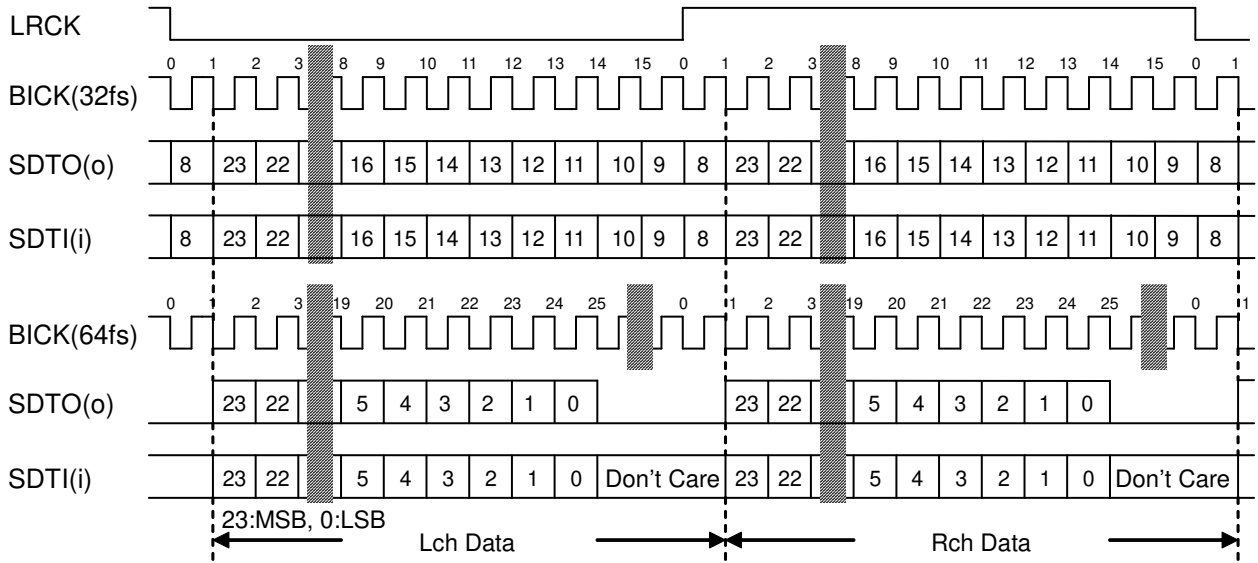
LRCK

0 1 2 3 8 9 10 11 12 13 14 15 0 1 2 3 8 9 10 11 12 13 14 15 0 1

BICK(32fs)

SDTO(o) 8 23 22 16 15 14 13 12 11 10 9 8 23 22 16 15 14 13 12 11 10 9 8

SDTI(i) 8 23 22 16 15 14 13 12 11 10 9 8 23 22 16 15 14 13 12 11 10 9 8

0 1 2 3 19 20 21 22 23 24 25 0 1 2 3 19 20 21 22 23 24 25 0 1

BICK(64fs)

SDTO(o) 23 22 5 4 3 2 1 0 23 22 5 4 3 2 1 0

SDTI(i) 23 22 5 4 3 2 1 0 Don’t Care 23 22 5 4 3 2 1 0 Don’t Care

23:MSB, 0:LSB

Lch Data

Rch Data